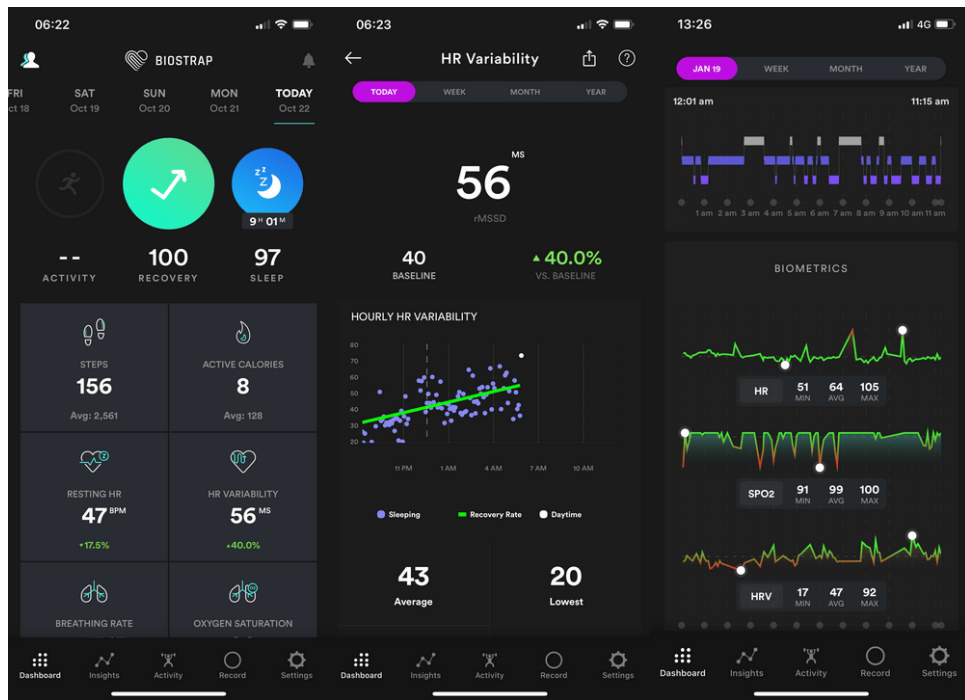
06:22

BIOSTRAP

FRI ct 18 | SAT Oct 19 | SUN Oct 20 | MON Oct 21 | TODAY Oct 22

9 H 01 M

--
ACTIVITY

100
RECOVERY

97
SLEEP

STEPS
156
Avg: 2,561

ACTIVE CALORIES
8
Avg: 128

RESTING HR
47 BPM
▾17.5%

HR VARIABILITY
56 MS
▴40.0%

BREATHING RATE

OXYGEN SATURATION

Dashboard Insights Activity Record Settings

06:23

HR Variability

TODAY WEEK MONTH YEAR

56 MS
rMSSD

40
BASELINE

▲ 40.0%
VS. BASELINE

HOURLY HR VARIABILITY

80
70
60
50
40
30
20

11 PM 1 AM 4 AM 7 AM 10 AM

Sleeping Recovery Rate Daytime

43
Average

20
Lowest

Dashboard Insights Activity Record Settings

13:26

4G

JAN 19 WEEK MONTH YEAR

12:01 am
11:15 am

1 am 2 am 3 am 4 am 5 am 6 am 7 am 8 am 9 am 10 am 11 am

BIOMETRICS

HR
51 MIN
64 AVG
105 MAX

SPO2
91 MIN
99 AVG
100 MAX

HRV
17 MIN
47 AVG
92 MAX

Dashboard Insights Activity Record Settings